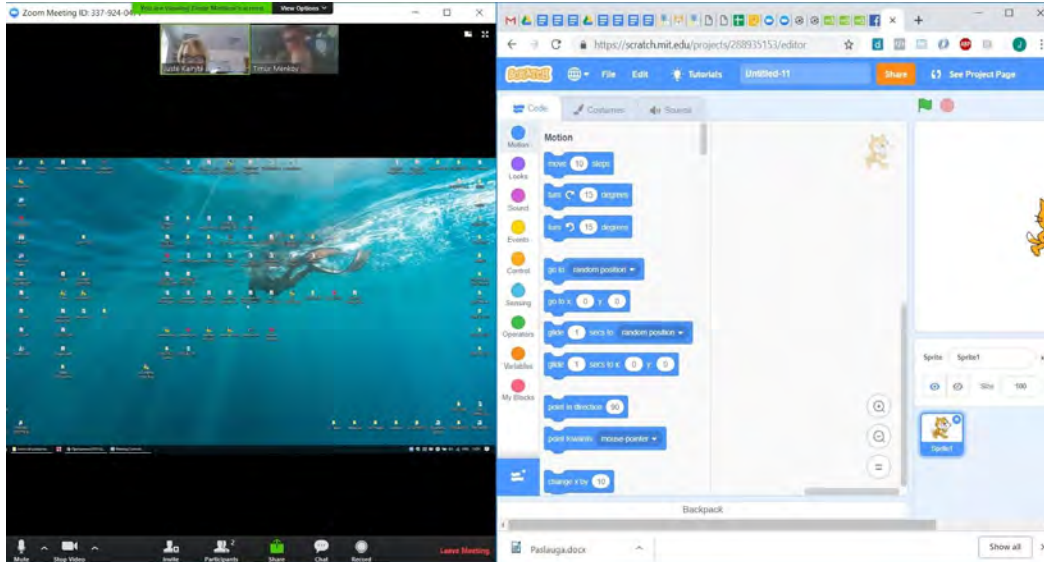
Zoom Meeting ID: 337-924-04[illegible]

You are viewing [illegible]'s screen

View Options

Juste Kairyte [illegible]

Timur Merikay

Mute

Stop Video

Invite

Participants 2

Share

Chat

Record

Leave Meeting

https://scratch.mit.edu/projects/288935153/editor

Scratch

File

Edit

Tutorials

Untitled-11

Share

See Project Page

Code

Costumes

Sounds

Motion

Looks

Sound

Events

Control

Sensing

Operators

Variables

My Blocks

Motion

move 10 steps

turn 15 degrees

turn 15 degrees

go to random position

go to x: 0 y: 0

glide 1 secs to random position

glide 1 secs to x: 0 y: 0

point in direction 90

point towards mouse-pointer

change x by 10

Backpack

Sprite Sprite1

Size 100

Sprite1

Paslauga.docx

Show all